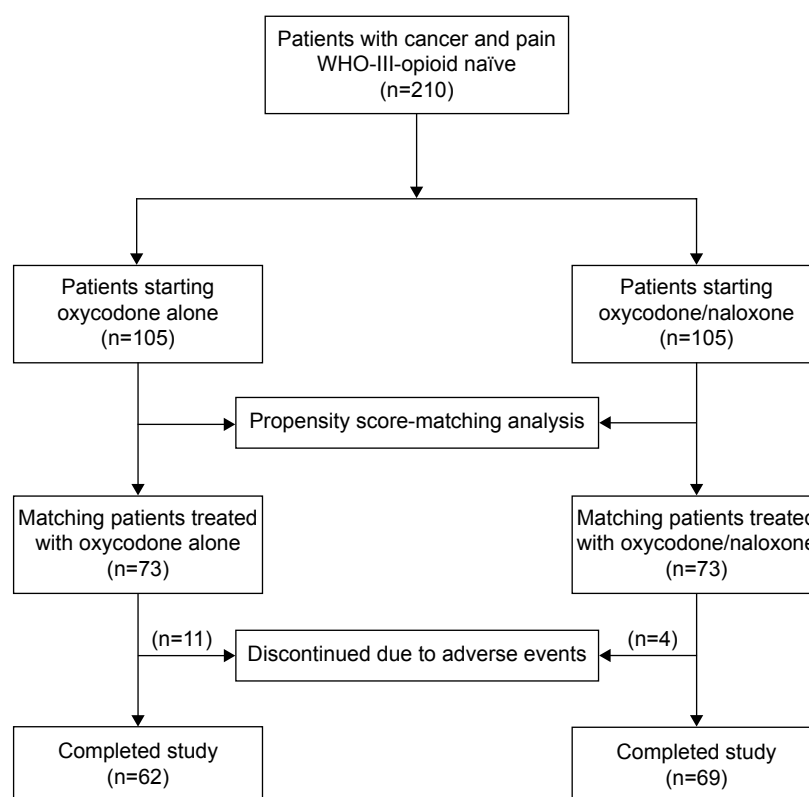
Patients with cancer and pain WHO-III-opioid naïve (n=210)

Patients starting oxycodone alone (n=105)

Patients starting oxycodone/naloxone (n=105)

Propensity score-matching analysis

Matching patients treated with oxycodone alone (n=73)

Matching patients treated with oxycodone/naloxone (n=73)

(n=11)

Discontinued due to adverse events

(n=4)

Completed study (n=62)

Completed study (n=69)